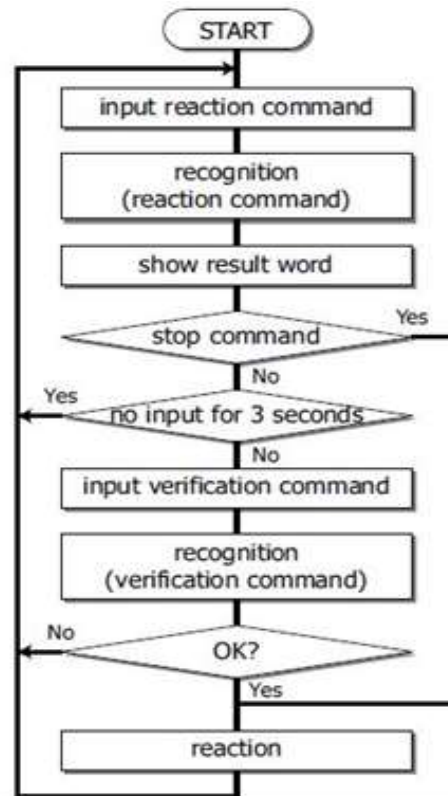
START

input reaction command

recognition
(reaction command)

show result word

stop command

Yes

No

Yes

no input for 3 seconds

No

input verification command

recognition
(verification command)

No

OK?

Yes

reaction